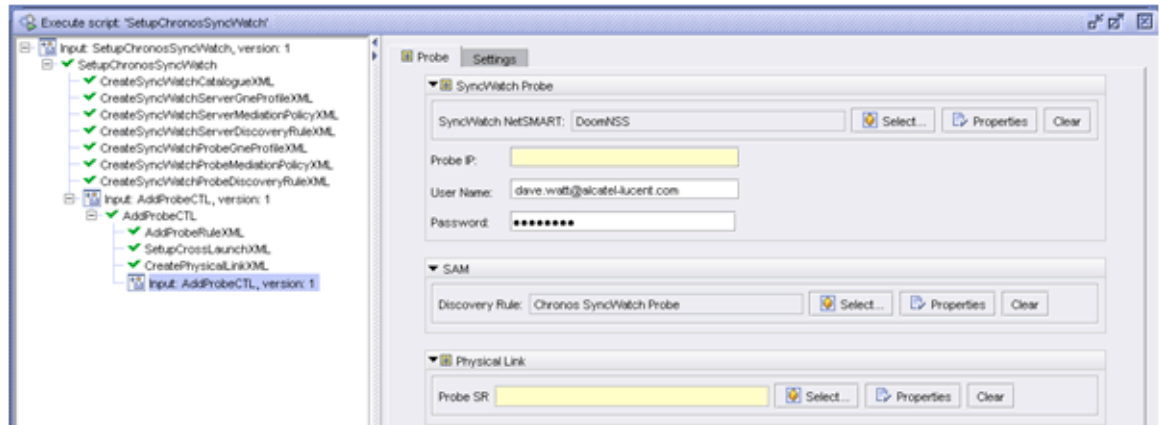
Execute script 'SetupChronosSyncWatch'

Input: SetupChronosSyncWatch, version: 1
SetupChronosSyncWatch
CreateSyncWatchCatalogueXML
CreateSyncWatchServerGneProfileXML
CreateSyncWatchServerMediationPolicyXML
CreateSyncWatchServerDiscoveryRuleXML
CreateSyncWatchProbeGneProfileXML
CreateSyncWatchProbeMediationPolicyXML
CreateSyncWatchProbeDiscoveryRuleXML
Input: AddProbeCTL, version: 1
AddProbeCTL
AddProbeRuleXML
SetupCrossLaunchXML
CreatePhysicalLinkXML
Input: AddProbeCTL, version: 1

Probe | Settings

SyncWatch Probe
SyncWatch NetSMART: DoomNSS | Select... | Properties | Clear
Probe IP:
User Name: dave.watt@alcatel-lucent.com
Password: ••••••••

SAM
Discovery Rule: Chronos SyncWatch Probe | Select... | Properties | Clear

Physical Link
Probe SR | Select... | Properties | Clear